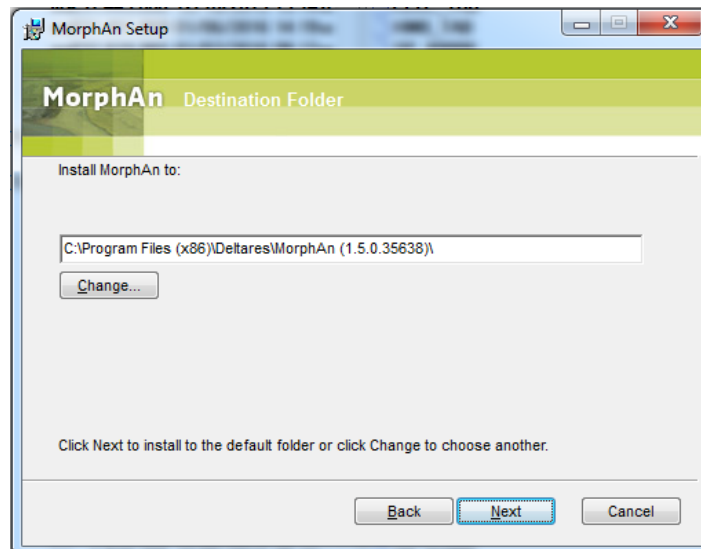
MorphAn Setup

MorphAn Destination Folder

Install MorphAn to:

C:\Program Files (x86)\Deltares\MorphAn (1.5.0.35638)\

Change...

Click Next to install to the default folder or click Change to choose another.

Back Next Cancel